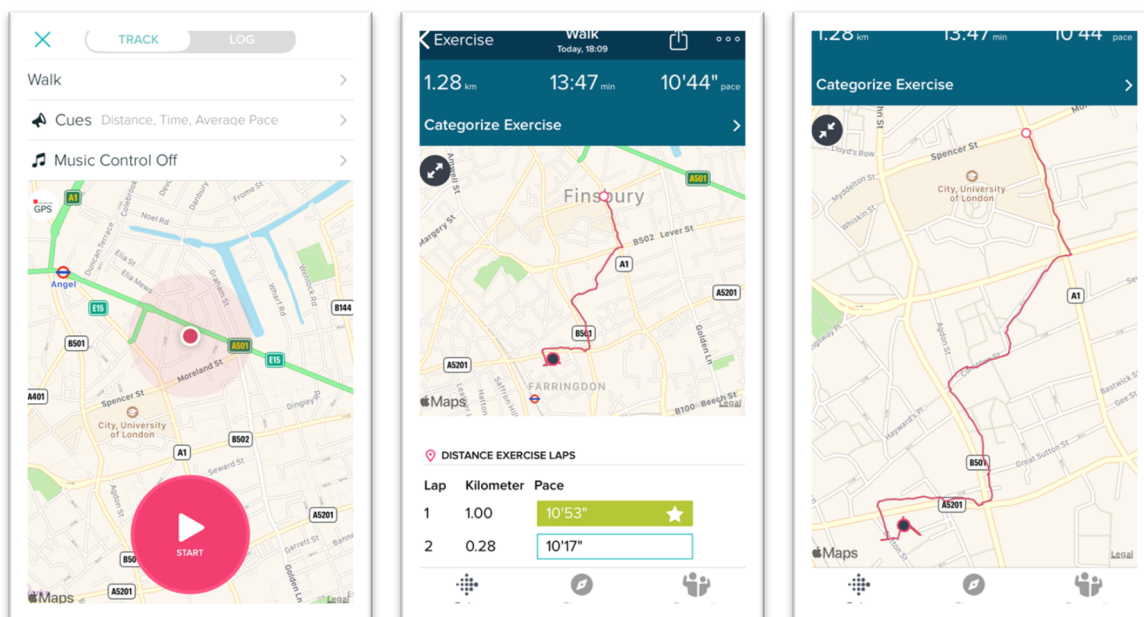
TRACK LOG

Walk

Cues Distance, Time, Average Pace

Music Control Off

GPS

A1

Noel Rd

Frome St

Angel

Duncan Terrace

Elia Mews

E15

B501

A501

Moreland St

E15

Wharf Rd

B144

A401

Spencer St

City, University of London

Dingley

B502

A1

Seward St

START

B50

A5201

A5201

Garrett St

Golden Ln

Maps

Exercise

Walk

Today, 18:09

1.28 km

13:47 min

10'44" pace

Categorize Exercise

Amwell St

Margery St

Finsbury

A501

B502 Lever St

A1

A5201

B501

A5201

Golden Ln

FARRINGDON

Maps

B100 Beech St

Legal

DISTANCE EXERCISE LAPS

| Lap | Kilometer | Pace |
|---|---|---|
| 1 | 1.00 | 10'53" |
| 2 | 0.28 | 10'17" |

1.28 km

13:47 min

10'44 pace

Categorize Exercise

Spencer St

Lloyd's Row

Myddelton St

Whiskin St

City, University of London

A1

Bastwick St

Gee St

B501

Great Sutton St

A5201

Maps

Legal